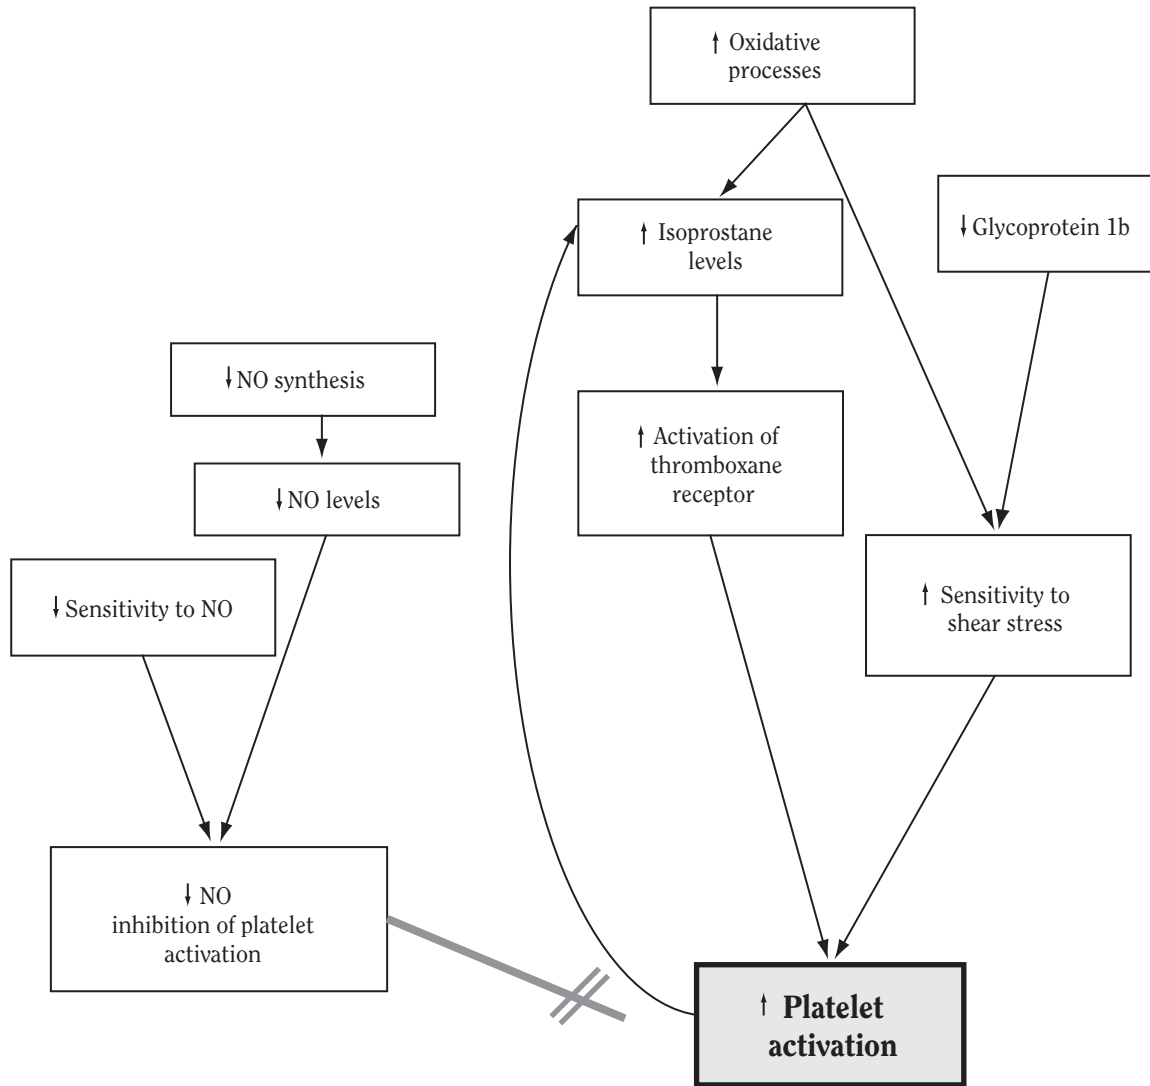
↑ Oxidative processes

↑ Isoprostane levels

↓ Glycoprotein 1b

↓ NO synthesis

↓ NO levels

↑ Activation of thromboxane receptor

↓ Sensitivity to NO

↑ Sensitivity to shear stress

↓ NO inhibition of platelet activation

↑ Platelet activation